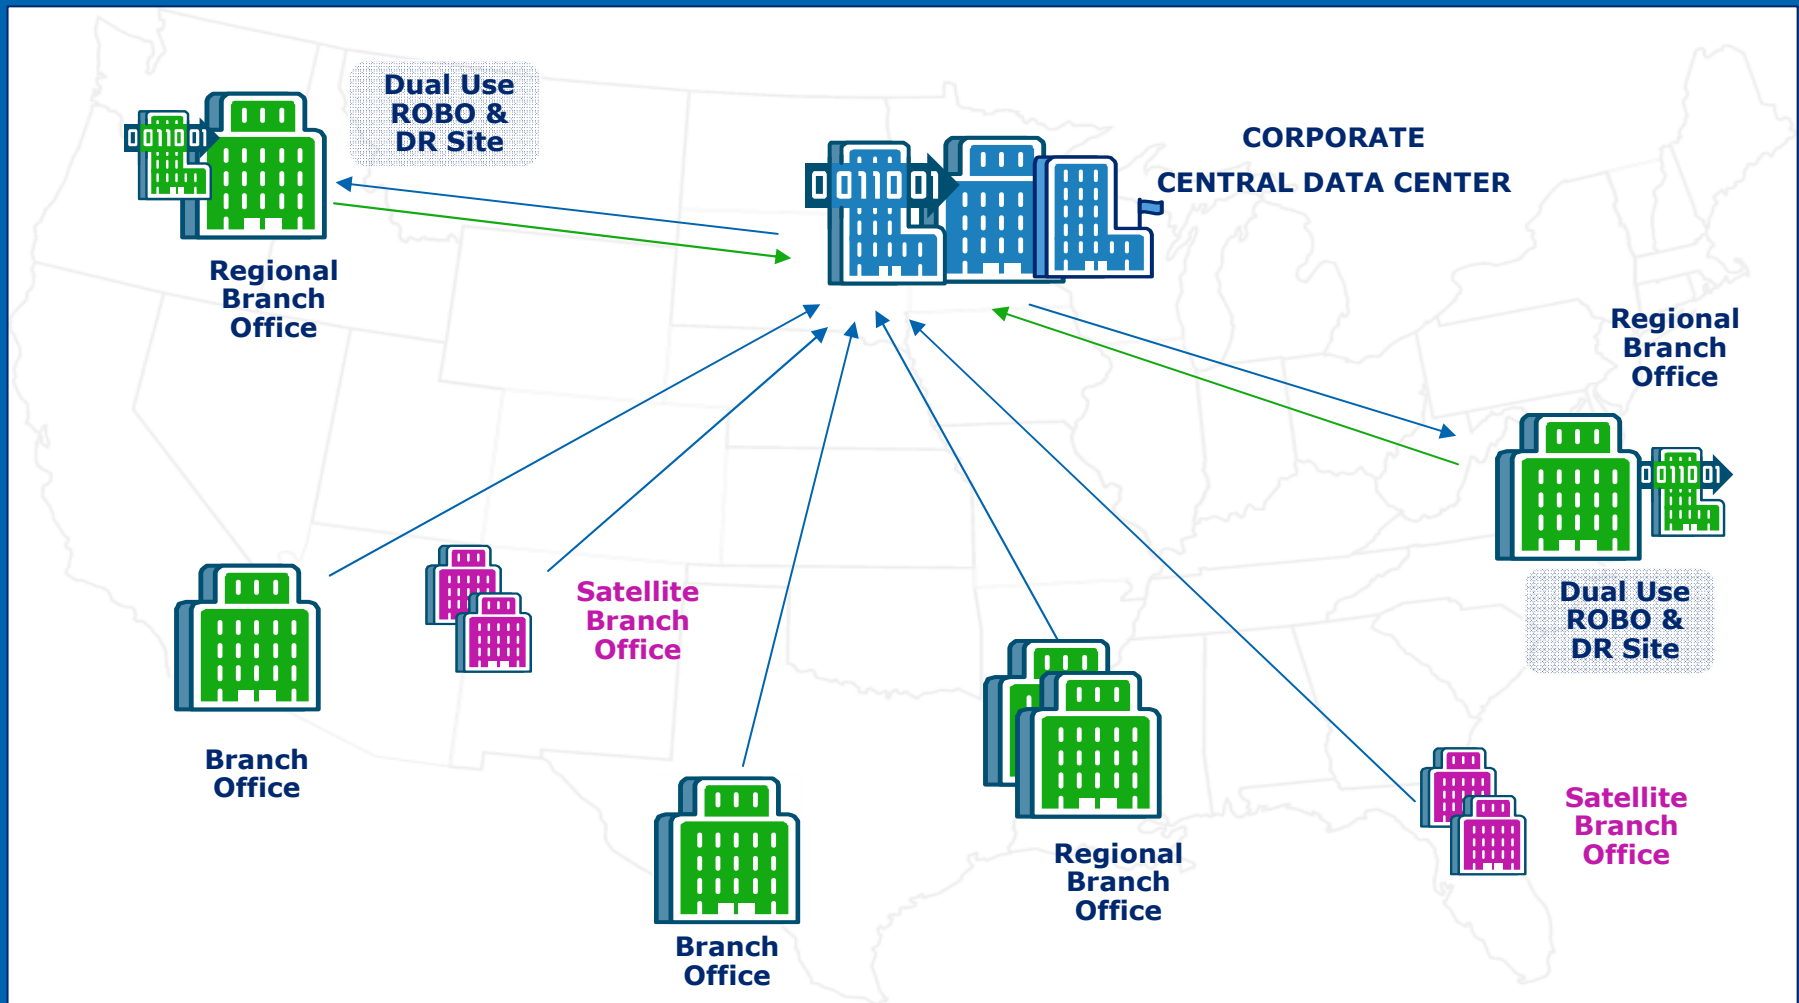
Dual Use ROBO & DR Site

0 0110 01

Regional Branch Office

0 0110 01

CORPORATE CENTRAL DATA CENTER

Regional Branch Office

0 0110 01

Dual Use ROBO & DR Site

Satellite Branch Office

Branch Office

Branch Office

Regional Branch Office

Satellite Branch Office